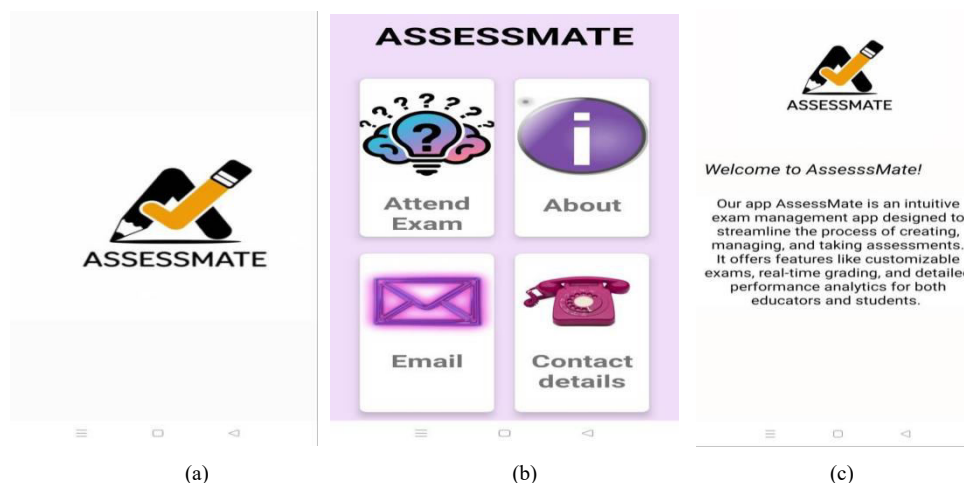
ASSESSMATE

(a)

ASSESSMATE

Attend Exam

About

Email

Contact details

(b)

ASSESSMATE

Welcome to AssesssMate!

Our app AssessMate is an intuitive exam management app designed to streamline the process of creating, managing, and taking assessments. It offers features like customizable exams, real-time grading, and detailed performance analytics for both educators and students.

(c)